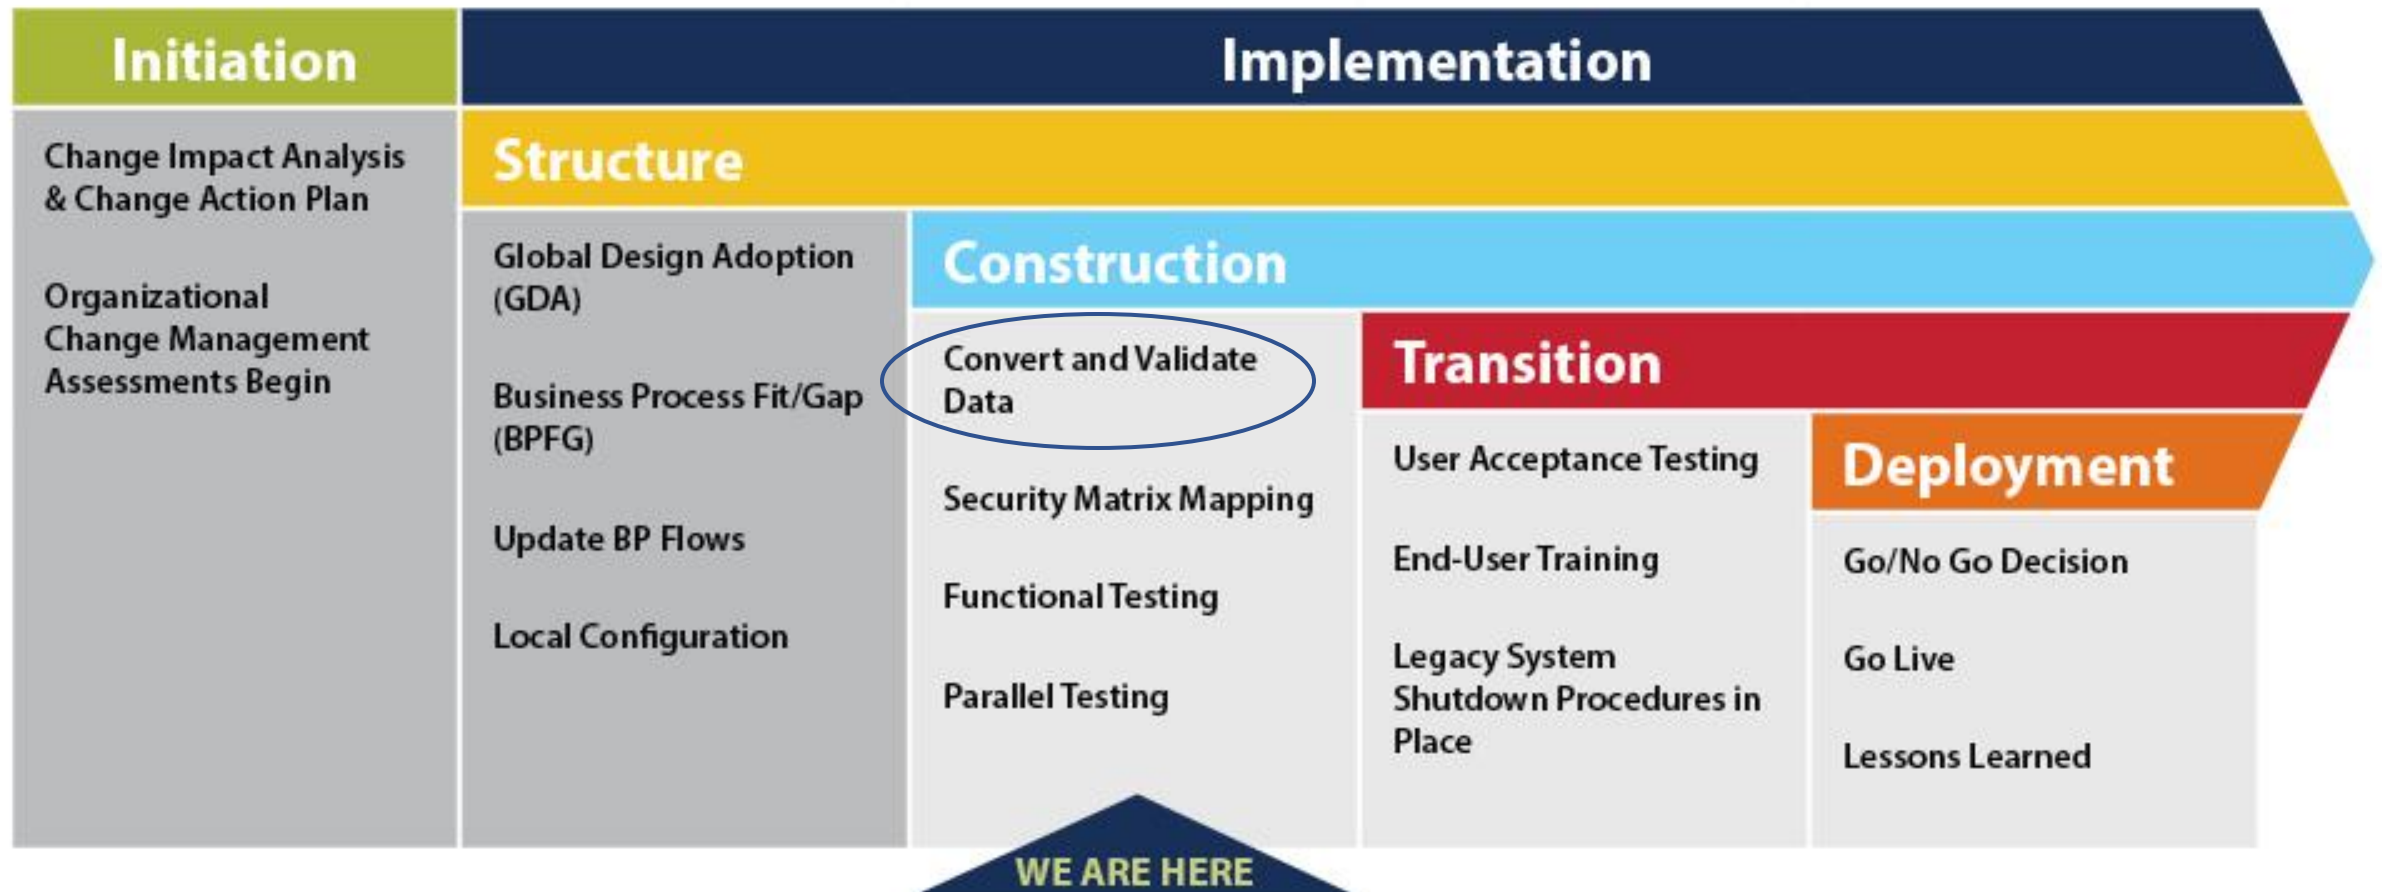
Initiation

Implementation

Change Impact Analysis & Change Action Plan

Organizational Change Management Assessments Begin

Structure

Global Design Adoption (GDA)

Business Process Fit/Gap (BPFG)

Update BP Flows

Local Configuration

Construction

Convert and Validate Data

Security Matrix Mapping

Functional Testing

Parallel Testing

Transition

User Acceptance Testing

End-User Training

Legacy System Shutdown Procedures in Place

Deployment

Go/No Go Decision

Go Live

Lessons Learned

WE ARE HERE